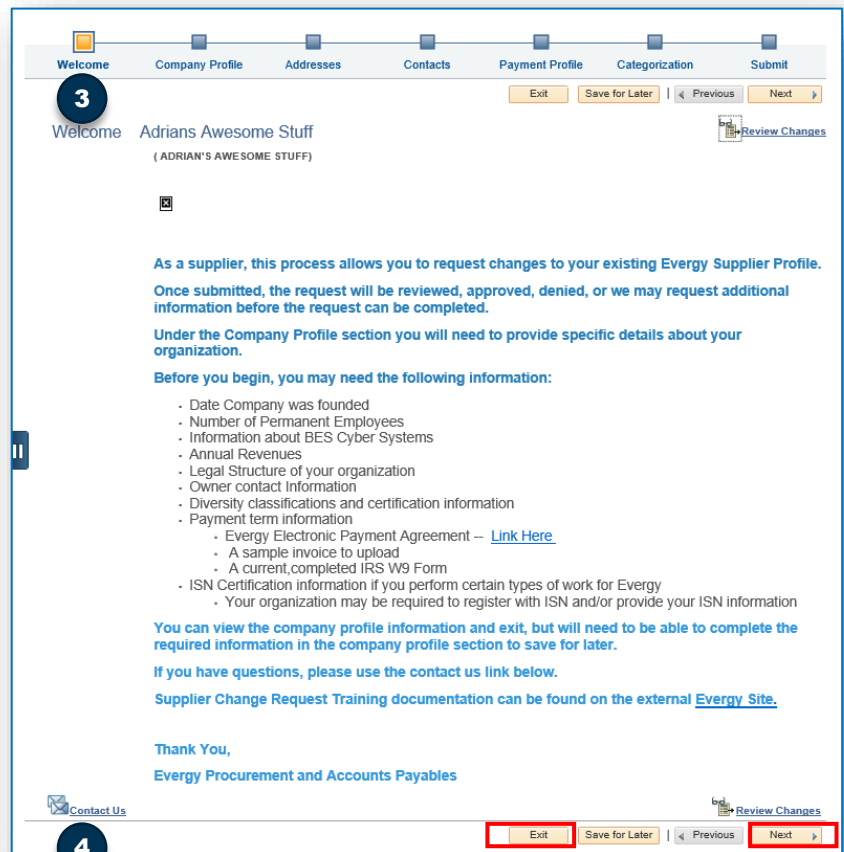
Welcome Company Profile Addresses Contacts Payment Profile Categorization Submit

3

Exit Save for Later | Previous Next

Welcome Adrians Awesome Stuff

Review Changes

( ADRIAN'S AWESOME STUFF)

As a supplier, this process allows you to request changes to your existing Evergy Supplier Profile.

Once submitted, the request will be reviewed, approved, denied, or we may request additional information before the request can be completed.

Under the Company Profile section you will need to provide specific details about your organization.

Before you begin, you may need the following information:

- Date Company was founded
- Number of Permanent Employees
- Information about BES Cyber Systems
- Annual Revenues
- Legal Structure of your organization
- Owner contact Information
- Diversity classifications and certification information
- Payment term information
  - Evergy Electronic Payment Agreement -- Link Here
  - A sample invoice to upload
  - A current,completed IRS W9 Form
- ISN Certification information if you perform certain types of work for Evergy
  - Your organization may be required to register with ISN and/or provide your ISN information

You can view the company profile information and exit, but will need to be able to complete the required information in the company profile section to save for later.

If you have questions, please use the contact us link below.

Supplier Change Request Training documentation can be found on the external Evergy Site.

Thank You,

Evergy Procurement and Accounts Payables

Contact Us

Review Changes

4

Exit Save for Later | Previous Next